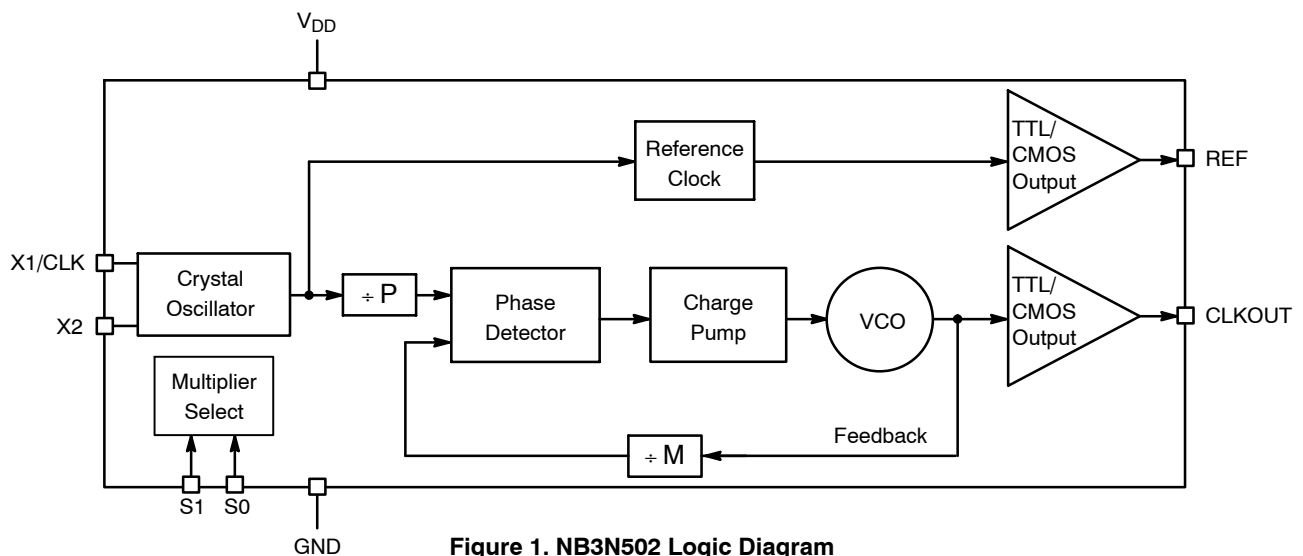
$V_{DD}$

Reference Clock

TTL/ CMOS Output

REF

X1/CLK

X2

Crystal Oscillator

÷ P

Phase Detector

Charge Pump

VCO

TTL/ CMOS Output

CLKOUT

Multiplier Select

Feedback

÷ M

S1 S0

GND

Figure 1. NB3N502 Logic Diagram